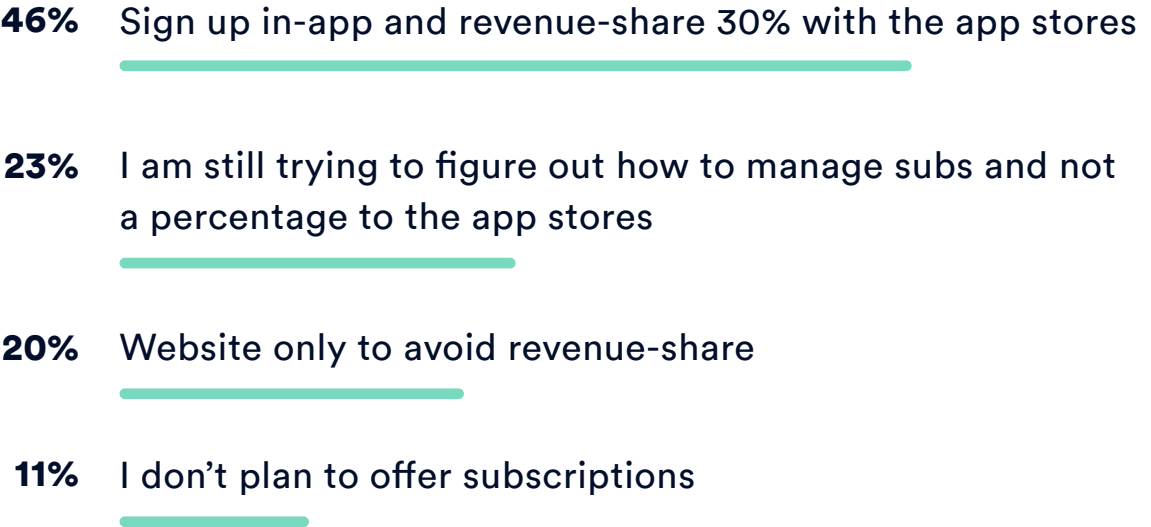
46% Sign up in-app and revenue-share 30% with the app stores

23% I am still trying to figure out how to manage subs and not a percentage to the app stores

20% Website only to avoid revenue-share

11% I don’t plan to offer subscriptions